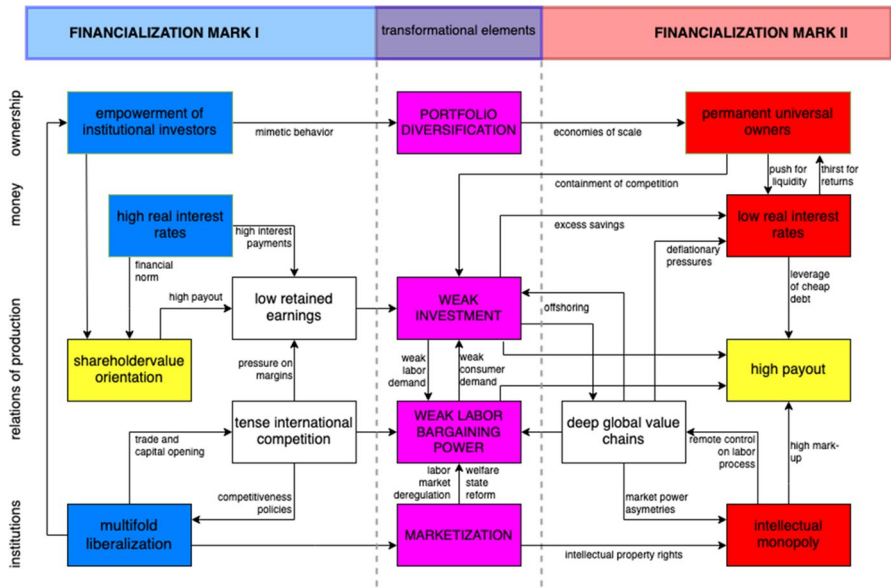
FINANCIALIZATION MARK I

transformational elements

FINANCIALIZATION MARK II

ownership

money

relations of production

institutions

empowerment of institutional investors

mimetic behavior

PORTFOLIO DIVERSIFICATION

economies of scale

permanent universal owners

push for liquidity

thirst for returns

containment of competition

high real interest rates

high interest payments

excess savings

low real interest rates

financial norm

deflationary pressures

leverage of cheap debt

high payout

low retained earnings

WEAK INVESTMENT

offshoring

shareholdervalue orientation

pressure on margins

weak labor demand

weak consumer demand

high payout

tense international competition

WEAK LABOR BARGAINING POWER

deep global value chains

trade and capital opening

remote control on labor process

high mark-up

labor market deregulation

welfare state reform

competitiveness policies

market power asymetries

multifold liberalization

MARKETIZATION

intellectual monopoly

intellectual property rights